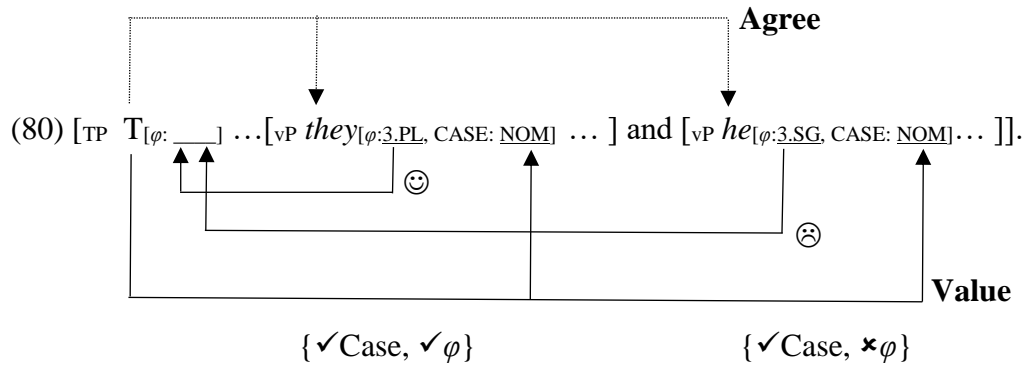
Agree

(80) [$_{TP}$ T$_{[\varphi:\,\_\_\_]}$ …[$_{vP}$ *they*$_{[\varphi:\underline{3.PL},\ \text{CASE: }\underline{\text{NOM}}]}$ … ] and [$_{vP}$ *he*$_{[\varphi:\underline{3.SG},\ \text{CASE: }\underline{\text{NOM}}]}$… ]].

☺

☹

Value

{✓Case, ✓$\varphi$}

{✓Case, ✗$\varphi$}